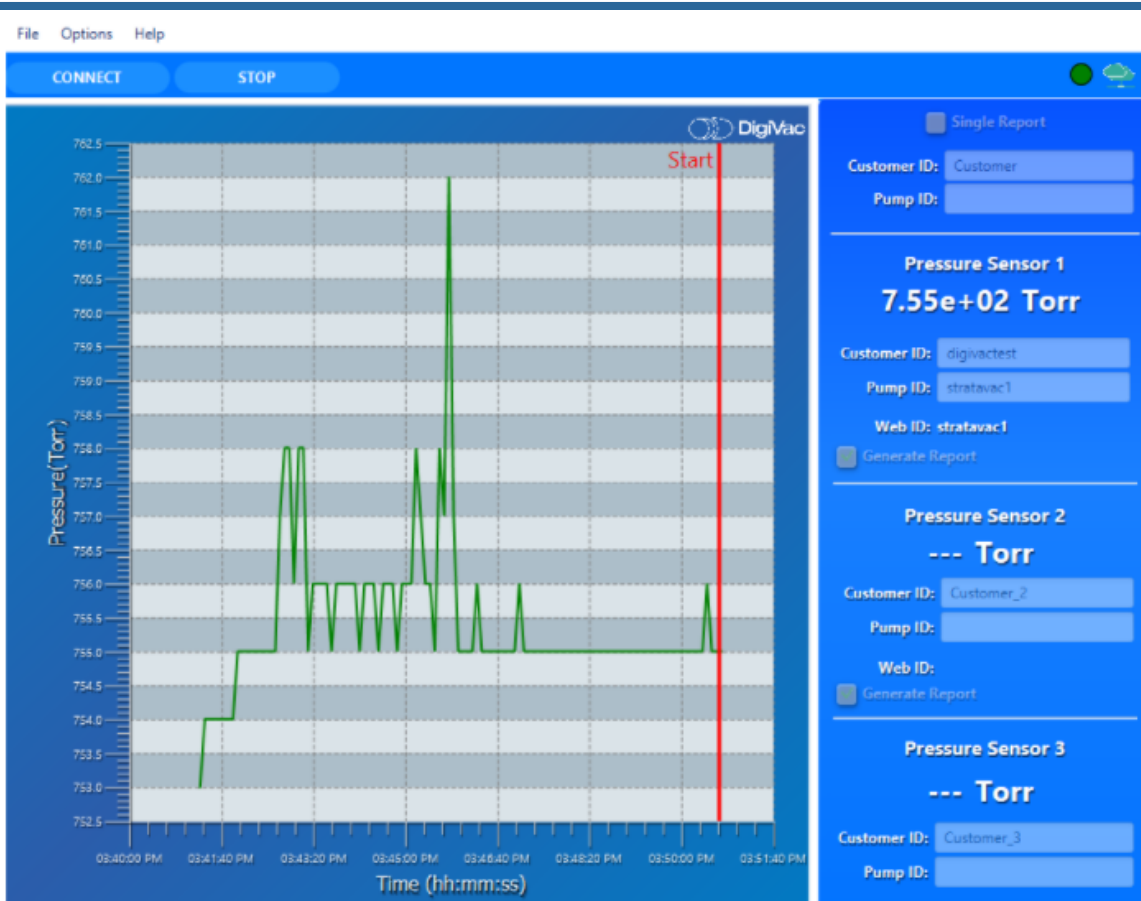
File Options Help

CONNECT STOP

DigiVac

Start

762.5
762.0
761.5
761.0
760.5
760.0
759.5
759.0
758.5
758.0
757.5
757.0
756.5
756.0
755.5
755.0
754.5
754.0
753.5
753.0
752.5

Pressure(Torr)

03:40:00 PM 03:41:40 PM 03:43:20 PM 03:45:00 PM 03:46:40 PM 03:48:20 PM 03:50:00 PM 03:51:40 PM

Time (hh:mm:ss)

Single Report

Customer ID: Customer

Pump ID:

Pressure Sensor 1

7.55e+02 Torr

Customer ID: digivactest

Pump ID: stratavac1

Web ID: stratavac1

Generate Report

Pressure Sensor 2

--- Torr

Customer ID: Customer_2

Pump ID:

Web ID:

Generate Report

Pressure Sensor 3

--- Torr

Customer ID: Customer_3

Pump ID: